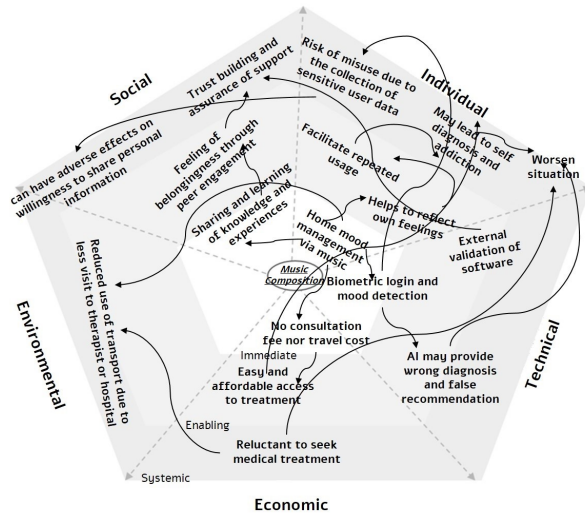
Social

Individual

Trust building and assurance of support

Risk of misuse due to the collection of sensitive user data

May lead to self diagnosis and addiction

Worsen situation

can have adverse effects on willingness to share personal information

Feeling of belongingness through peer engagement

Facilitate repeated usage

Sharing and learning of knowledge and experiences

Helps to reflect own feelings

Home mood management via music

External validation of software

Music Composition

Biometric login and mood detection

Environmental

Reduced use of transport due to less visit to therapist or hospital

No consultation fee nor travel cost

Immediate

Easy and affordable access to treatment

AI may provide wrong diagnosis and false recommendation

Technical

Enabling

Reluctant to seek medical treatment

Systemic

Economic